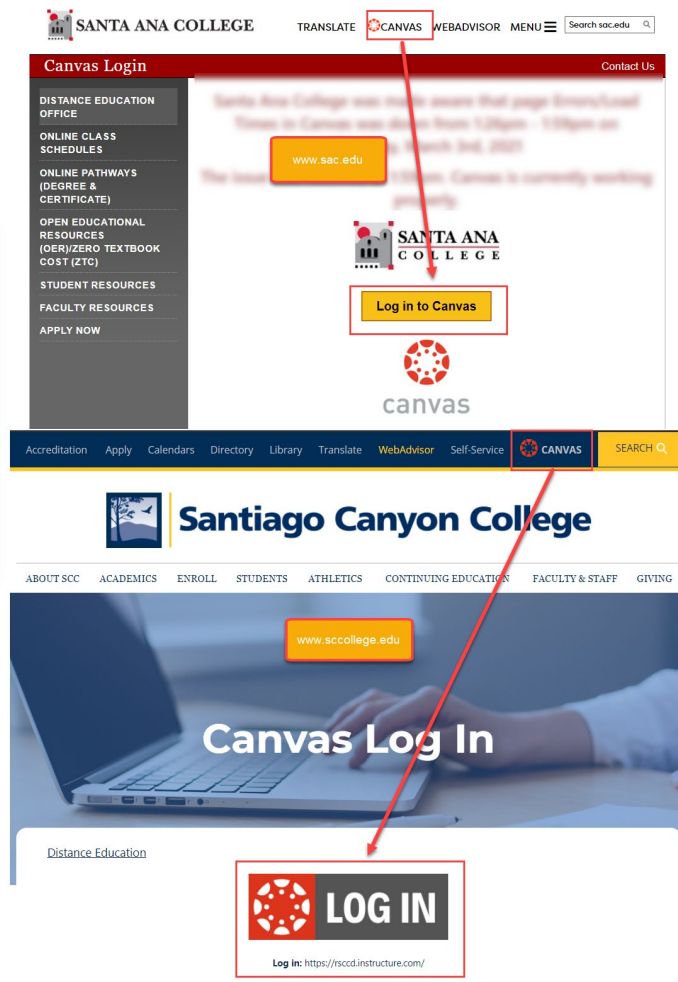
SANTA ANA COLLEGE

TRANSLATE CANVAS WEBADVISOR MENU

Search sac.edu

Canvas Login

Contact Us

DISTANCE EDUCATION OFFICE

ONLINE CLASS SCHEDULES

ONLINE PATHWAYS (DEGREE & CERTIFICATE)

OPEN EDUCATIONAL RESOURCES (OER)/ZERO TEXTBOOK COST (ZTC)

STUDENT RESOURCES

FACULTY RESOURCES

APPLY NOW

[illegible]

www.sac.edu

SANTA ANA COLLEGE

Log in to Canvas

canvas

Accreditation Apply Calendars Directory Library Translate WebAdvisor Self-Service CANVAS SEARCH

Santiago Canyon College

ABOUT SCC ACADEMICS ENROLL STUDENTS ATHLETICS CONTINUING EDUCATION FACULTY & STAFF GIVING

www.sccollege.edu

Canvas Log In

Distance Education

LOG IN

Log in: https://rsccd.instructure.com/